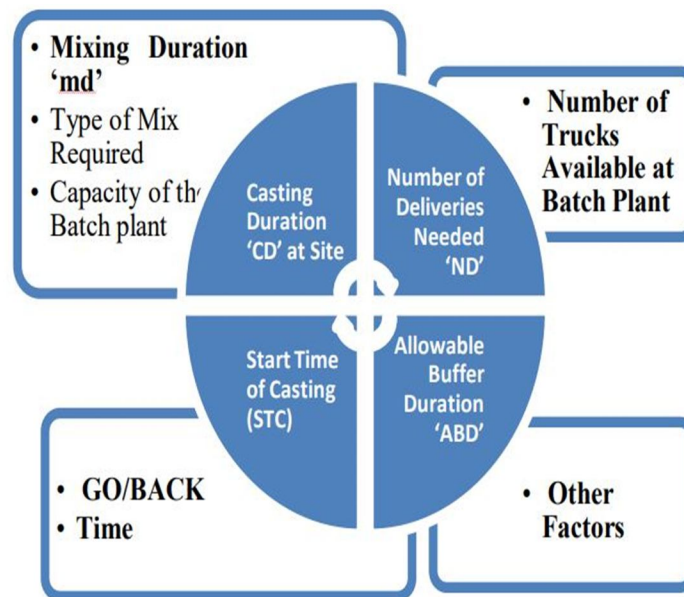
• Mixing Duration 'md'
• Type of Mix Required
• Capacity of the Batch plant

• Number of Trucks Available at Batch Plant

Casting Duration 'CD' at Site

Number of Deliveries Needed 'ND'

Start Time of Casting (STC)

Allowable Buffer Duration 'ABD'

• GO/BACK
• Time

• Other Factors